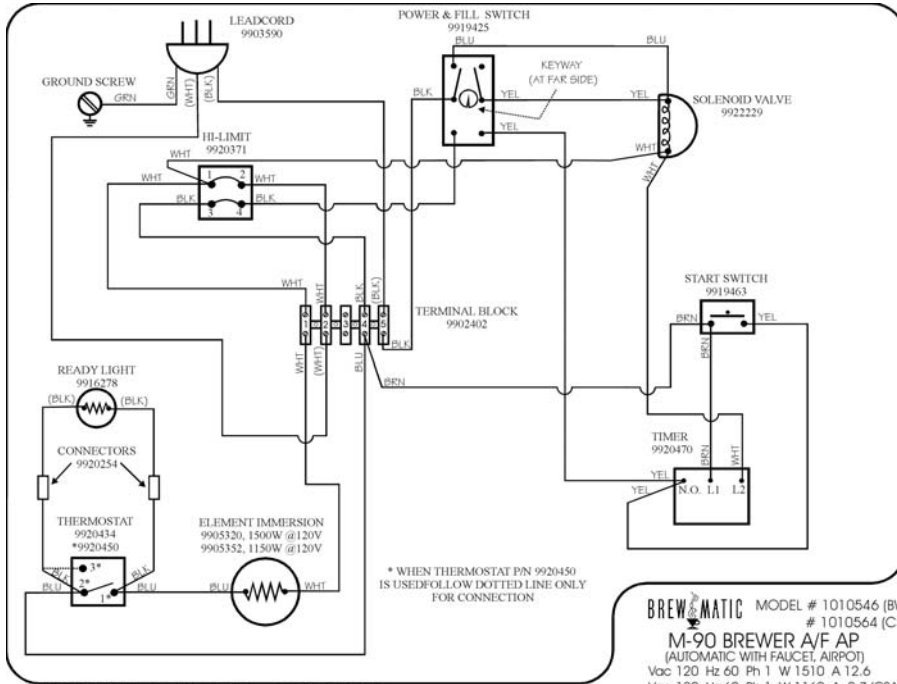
LEADCORD
9903590

POWER & FILL SWITCH
9919425

BLU

BLU

KEYWAY
(AT FAR SIDE)

GROUND SCREW

GRN

GRN

(WHT)

(BLK)

BLK

YEL

YEL

SOLENOID VALVE
9922229

YEL

HI-LIMIT
9920371

WHT

WHT

WHT

1

2

WHT

BLK

3

4

BLK

WHT

WHT

WHT

BLK

(BLK)

TERMINAL BLOCK
9902402

BLK

START SWITCH
9919463

BRN

YEL

BRN

READY LIGHT
9916278

(BLK)

(BLK)

WHT

(WHT)

BLU

BRN

CONNECTORS
9920254

TIMER
9920470

BRN

WHT

YEL

YEL

N.O.

L1

L2

THERMOSTAT
9920434
*9920450

ELEMENT IMMERSION
9905320, 1500W @120V
9905352, 1150W @120V

3*

2*

1*

BLK

BLK

BLU

BLU

BLU

WHT

* WHEN THERMOSTAT P/N 9920450 IS USEDFOLLOW DOTTED LINE ONLY FOR CONNECTION

BREW MATIC MODEL # 1010546 (B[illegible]
# 1010564 (C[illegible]
M-90 BREWER A/F AP
(AUTOMATIC WITH FAUCET, AIRPOT)
Vac 120 Hz 60 Ph 1 W 1510 A 12.6
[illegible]